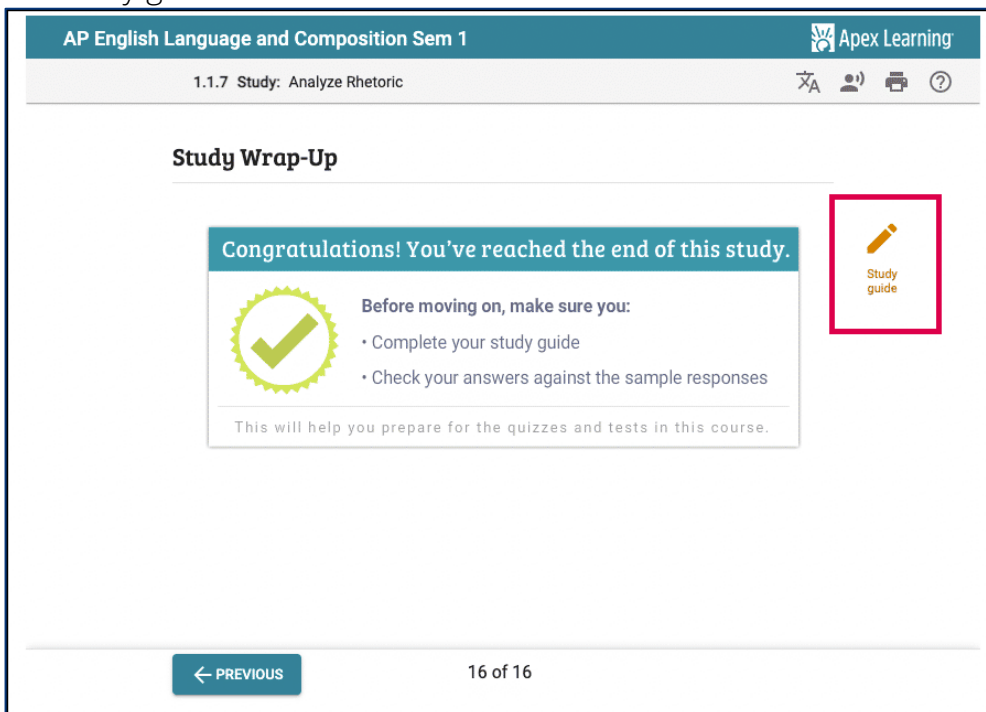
AP English Language and Composition Sem 1

Apex Learning

1.1.7 Study: Analyze Rhetoric

Study Wrap-Up

Congratulations! You've reached the end of this study.

Before moving on, make sure you:

• Complete your study guide

• Check your answers against the sample responses

This will help you prepare for the quizzes and tests in this course.

Study guide

← PREVIOUS

16 of 16